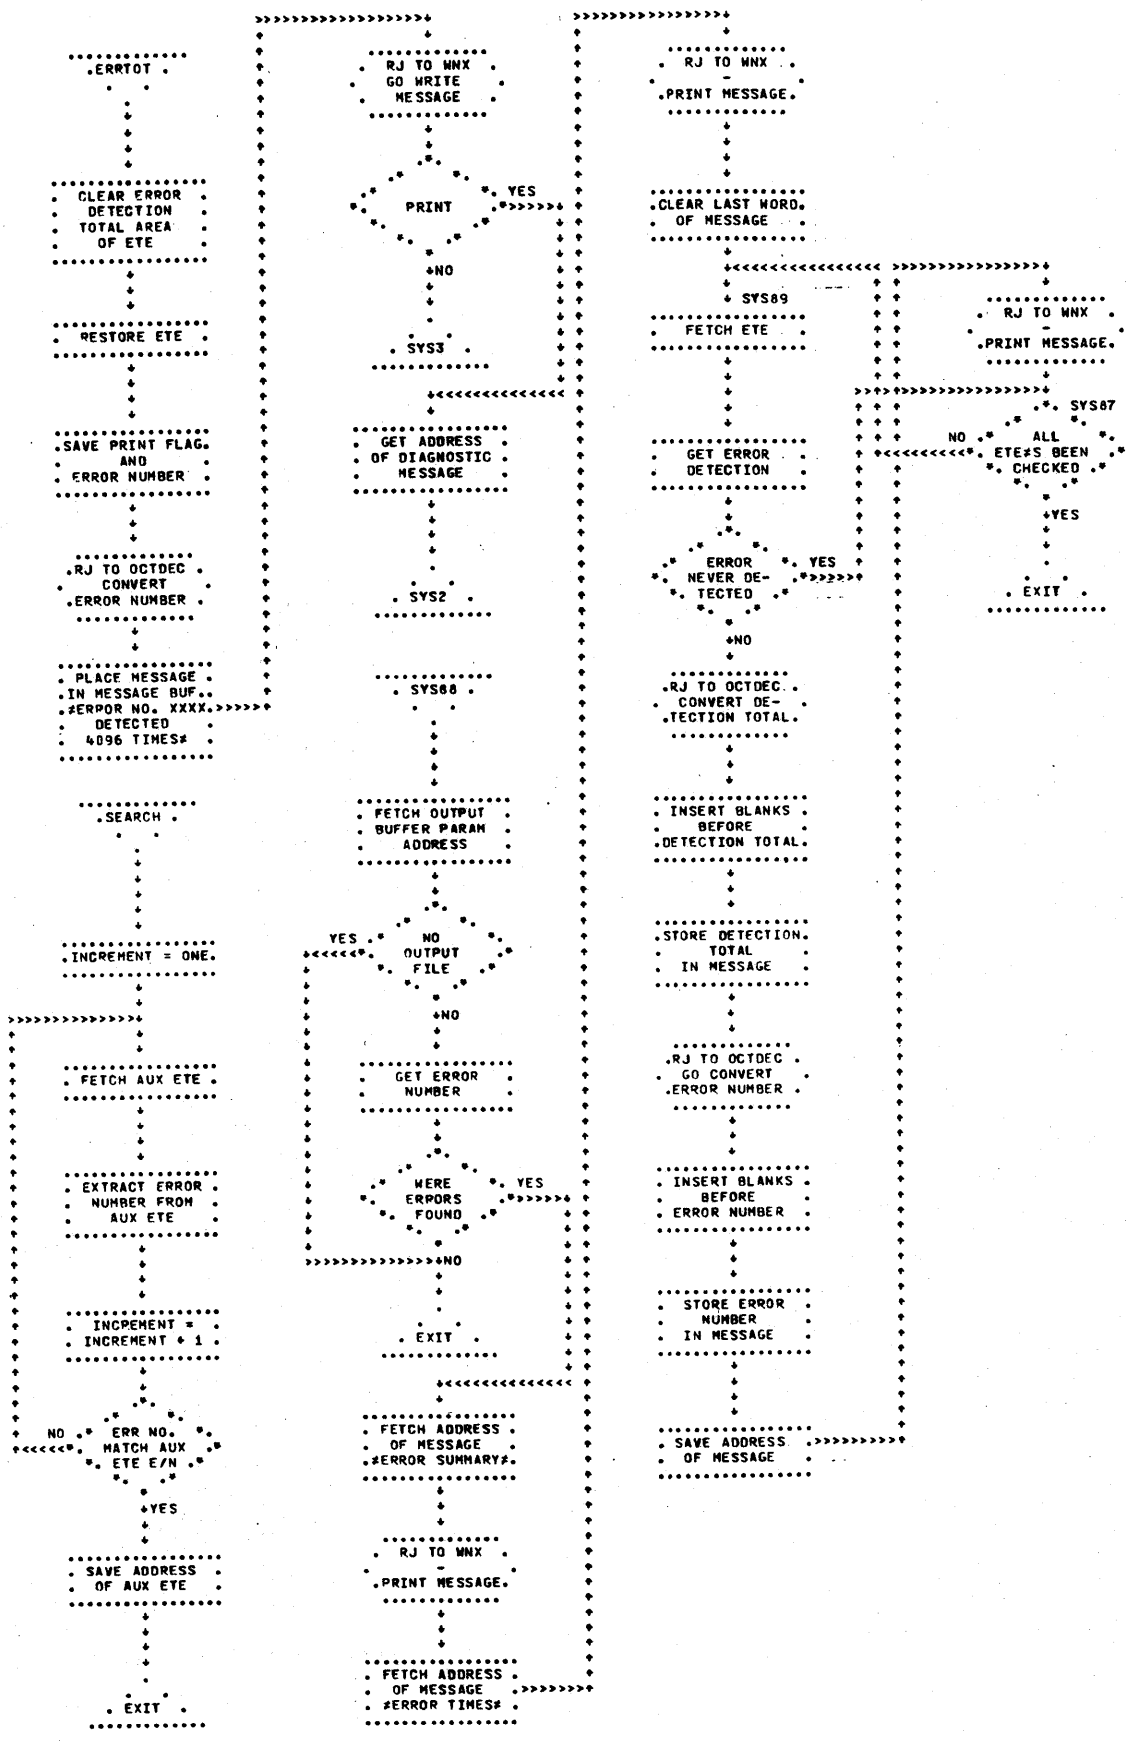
ERRTOT

CLEAR ERROR DETECTION TOTAL AREA OF ETE

RESTORE ETE

SAVE PRINT FLAG AND ERROR NUMBER

RJ TO OCTDEC CONVERT ERROR NUMBER

PLACE MESSAGE IN MESSAGE BUF. ≠ERROR NO. XXXX DETECTED 4096 TIMES≠

SEARCH

INCREMENT = ONE.

FETCH AUX ETE

EXTRACT ERROR NUMBER FROM AUX ETE

INCREMENT = INCREMENT + 1

NO

ERR NO. MATCH AUX ETE E/N

YES

SAVE ADDRESS OF AUX ETE

EXIT

RJ TO WNX GO WRITE MESSAGE

PRINT

YES

NO

SYS3

GET ADDRESS OF DIAGNOSTIC MESSAGE

SYS2

SYS88

FETCH OUTPUT BUFFER PARAM ADDRESS

YES

NO OUTPUT FILE

NO

GET ERROR NUMBER

WERE ERRORS FOUND

YES

NO

EXIT

FETCH ADDRESS OF MESSAGE ≠ERROR SUMMARY≠

RJ TO WNX - PRINT MESSAGE.

FETCH ADDRESS OF MESSAGE ≠ERROR TIMES≠

RJ TO WNX - PRINT MESSAGE.

CLEAR LAST WORD OF MESSAGE

SYS89

FETCH ETE

GET ERROR DETECTION

ERROR NEVER DETECTED

YES

NO

RJ TO OCTDEC CONVERT DETECTION TOTAL.

INSERT BLANKS BEFORE DETECTION TOTAL.

STORE DETECTION TOTAL IN MESSAGE

RJ TO OCTDEC GO CONVERT ERROR NUMBER

INSERT BLANKS BEFORE ERROR NUMBER

STORE ERROR NUMBER IN MESSAGE

SAVE ADDRESS OF MESSAGE

RJ TO WNX - PRINT MESSAGE.

SYS87

NO

ALL ETE≠S BEEN CHECKED

YES

EXIT